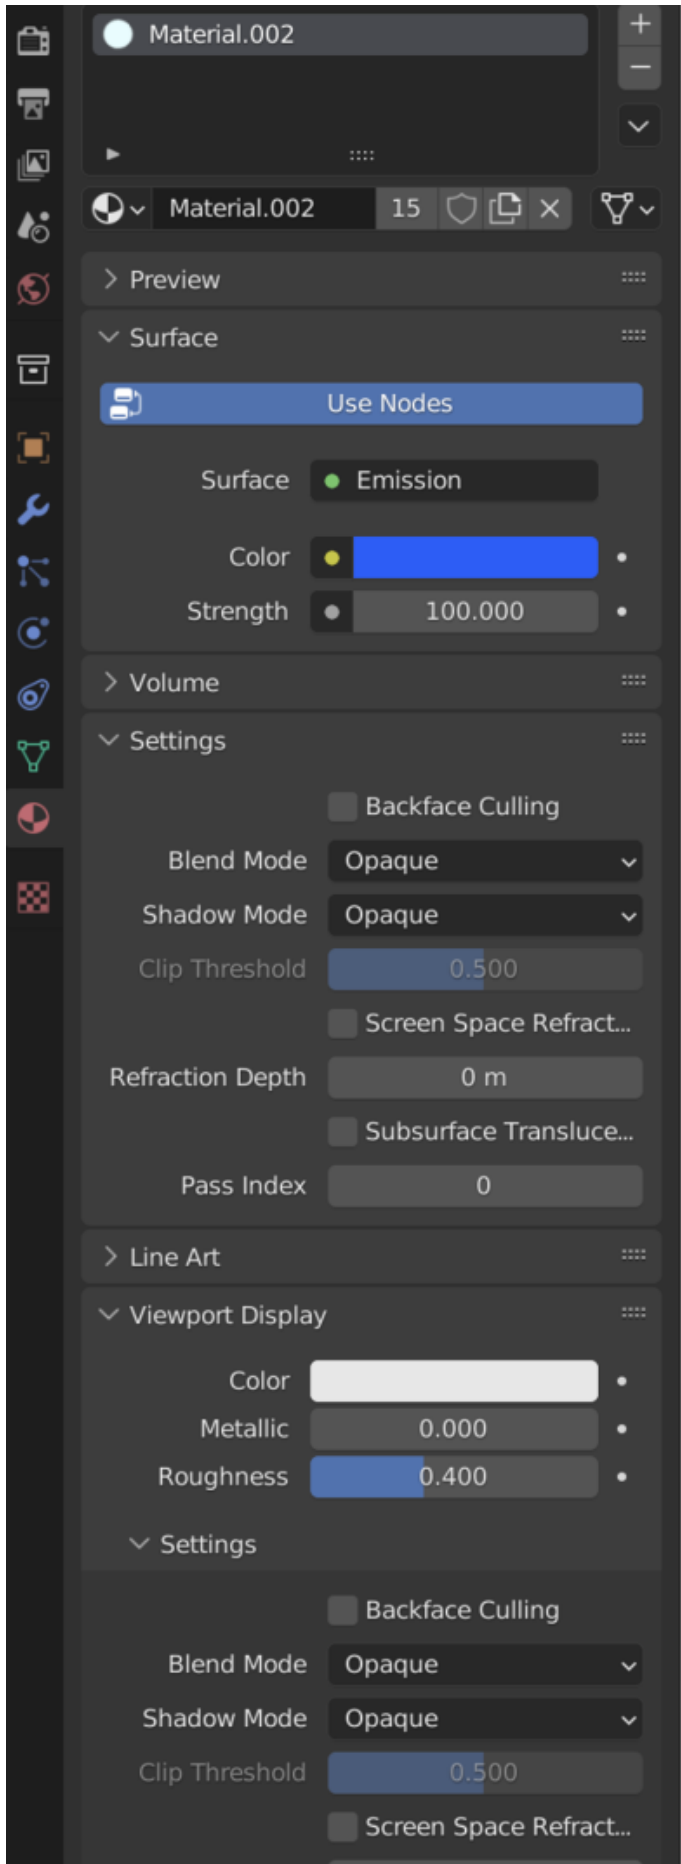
Material.002

Material.002 15

Preview

Surface

Use Nodes

Surface Emission

Color

Strength 100.000

Volume

Settings

Backface Culling

Blend Mode Opaque

Shadow Mode Opaque

Clip Threshold 0.500

Screen Space Refract...

Refraction Depth 0 m

Subsurface Transluce...

Pass Index 0

Line Art

Viewport Display

Color

Metallic 0.000

Roughness 0.400

Settings

Backface Culling

Blend Mode Opaque

Shadow Mode Opaque

Clip Threshold 0.500

Screen Space Refract...